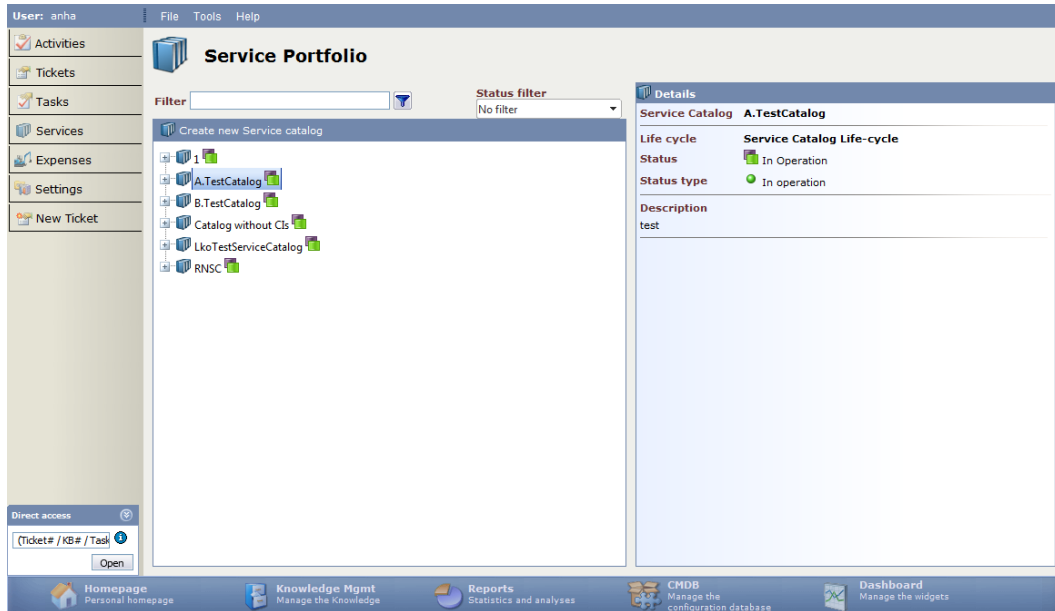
User: anha

File Tools Help

Activities
Tickets
Tasks
Services
Expenses
Settings
New Ticket

Service Portfolio

Filter

Status filter
No filter

Create new Service catalog

1
A.TestCatalog
B.TestCatalog
Catalog without CIs
LkoTestServiceCatalog
RNSC

Details

| Service Catalog | A.TestCatalog |
|---|---|
| Life cycle | Service Catalog Life-cycle |
| Status | In Operation |
| Status type | In operation |

Description
test

Direct access
(Ticket# / KB# / Task
Open

Homepage
Personal homepage

Knowledge Mgmt
Manage the Knowledge

Reports
Statistics and analyses

CMDB
Manage the configuration database

Dashboard
Manage the widgets